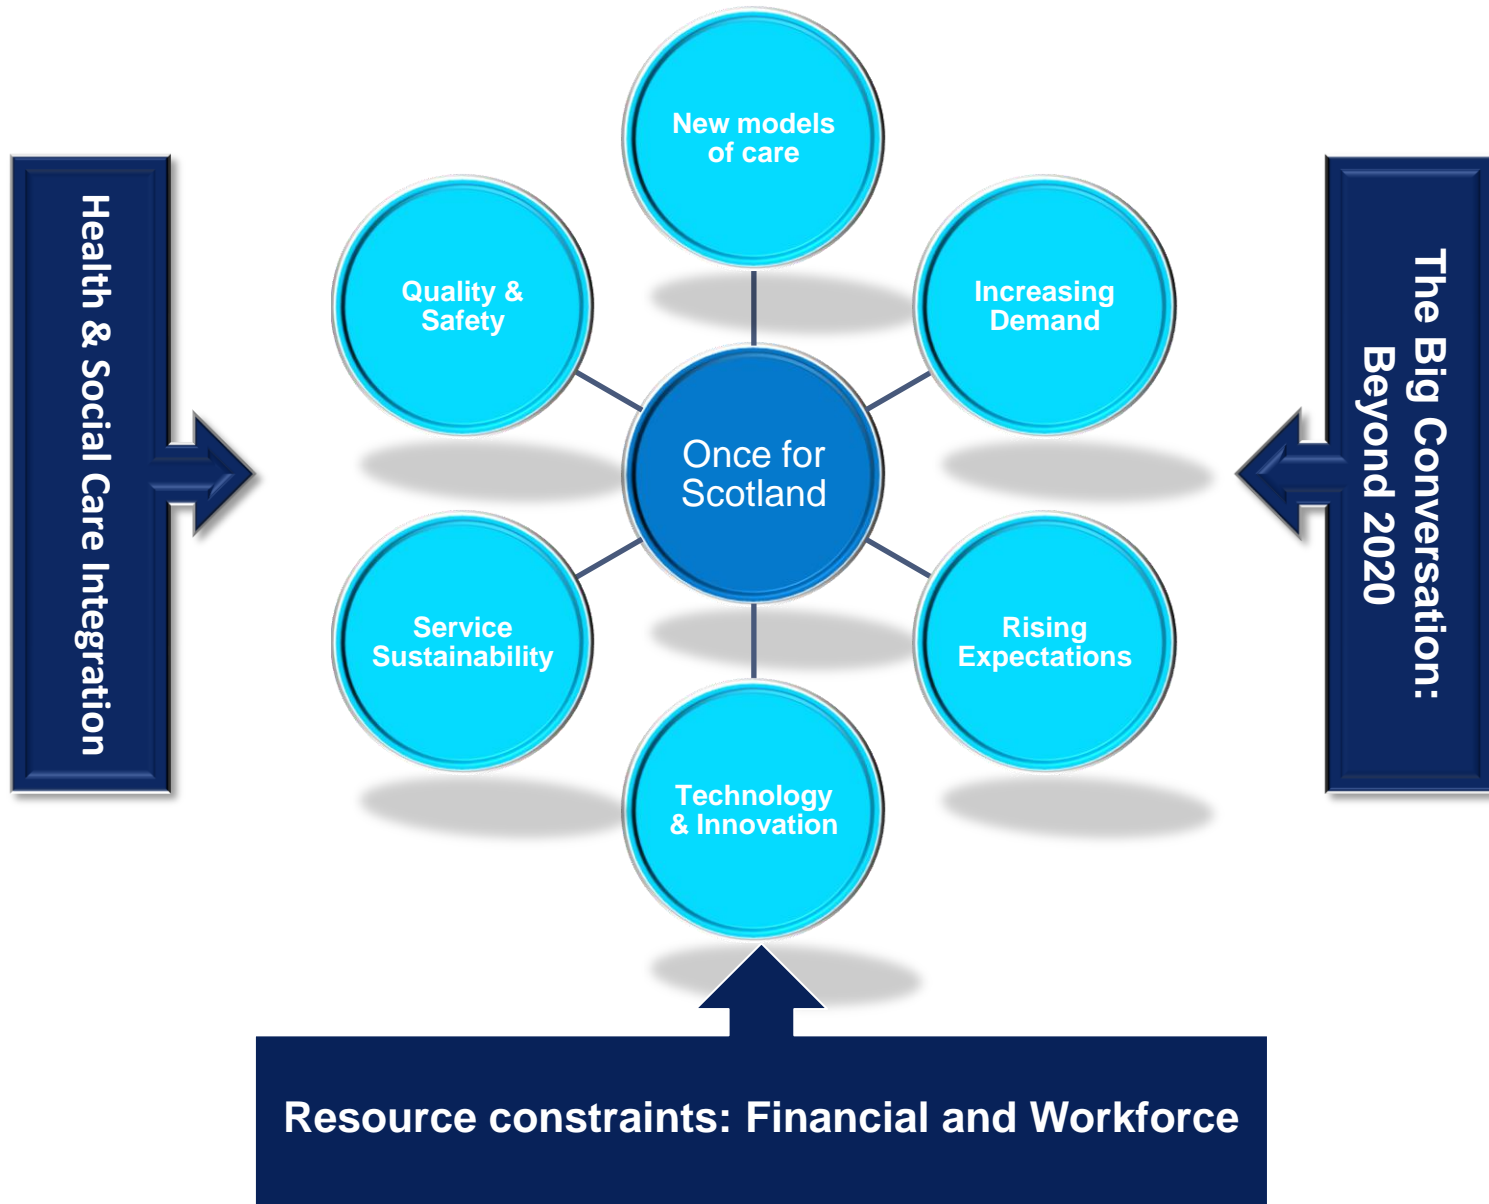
Health & Social Care Integration

New models of care

Quality & Safety

Increasing Demand

Once for Scotland

Service Sustainability

Rising Expectations

Technology & Innovation

The Big Conversation: Beyond 2020

Resource constraints: Financial and Workforce